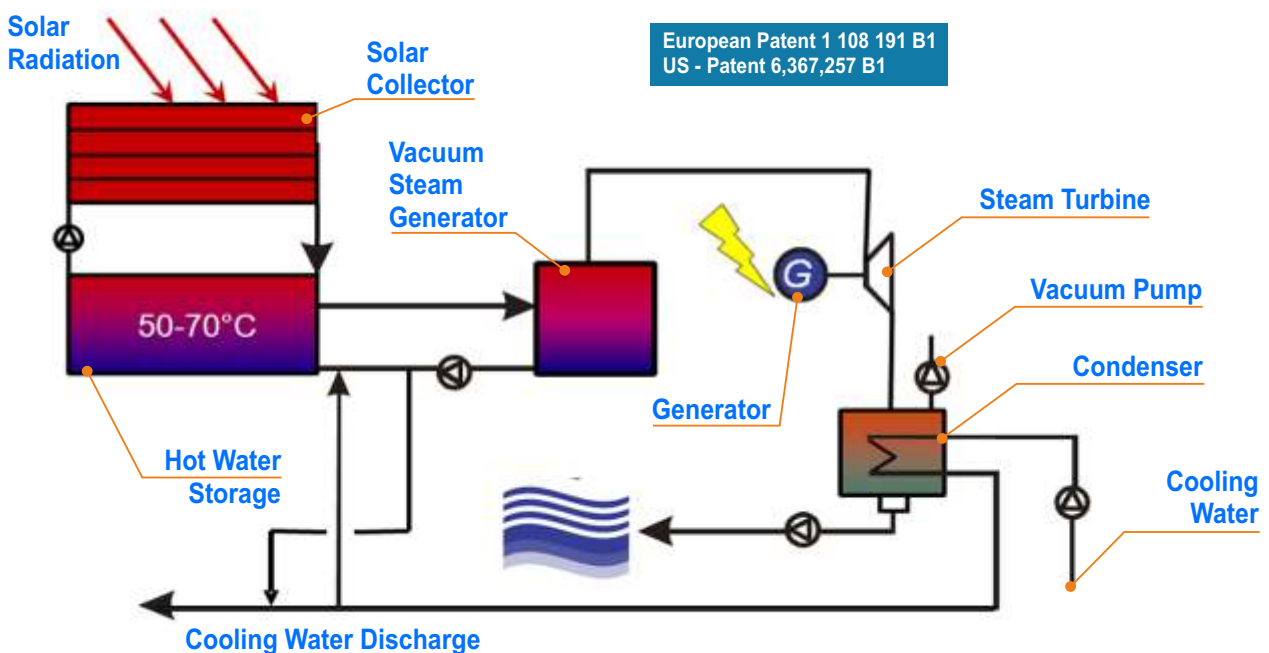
Solar Radiation

Solar Collector

European Patent 1 108 191 B1
US - Patent 6,367,257 B1

Vacuum Steam Generator

Steam Turbine

G

50-70°C

Vacuum Pump

Condenser

Generator

Hot Water Storage

Cooling Water

Cooling Water Discharge